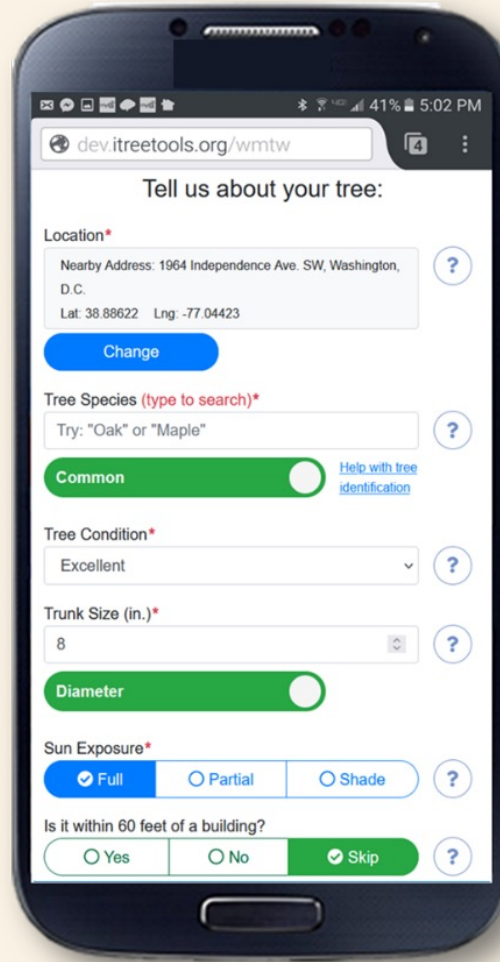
41% 5:02 PM

dev.itreetools.org/wmtw

4

Tell us about your tree:

Location*

Nearby Address: 1964 Independence Ave. SW, Washington, D.C.

Lat: 38.88622 Lng: -77.04423

?

Change

Tree Species (type to search)*

Try: "Oak" or "Maple"

?

Common

Help with tree identification

Tree Condition*

Excellent

?

Trunk Size (in.)*

8

?

Diameter

Sun Exposure*

Full

Partial

Shade

?

Is it within 60 feet of a building?

Yes

No

Skip

?